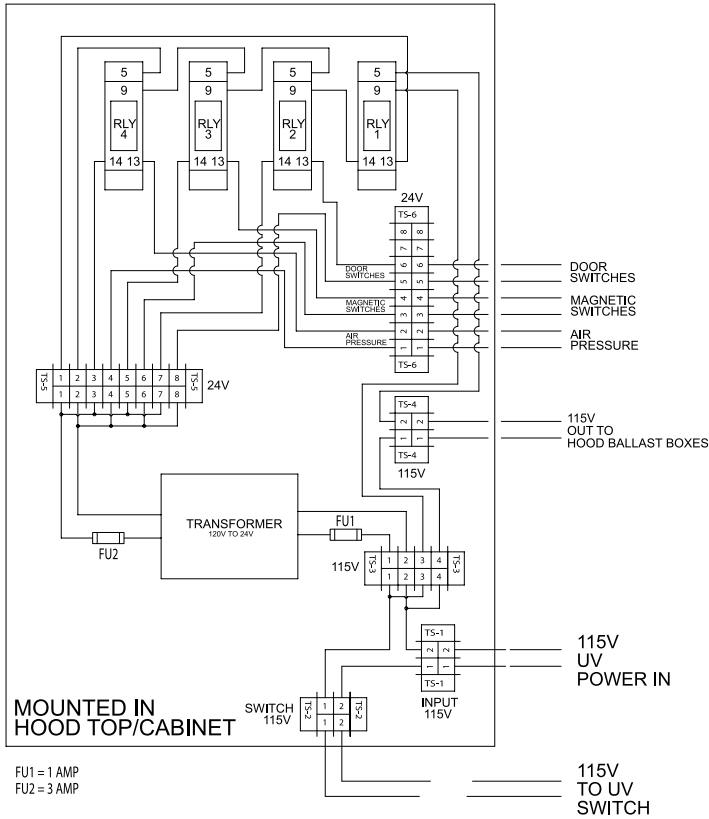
5
9
RLY
4
14 13

5
9
RLY
3
14 13

5
9
RLY
2
14 13

5
9
RLY
1
14 13

24V
TS-6
8 8
7 7
DOOR SWITCHES 6 6
5 5
MAGNETIC SWITCHES 4 4
3 3
AIR PRESSURE 2 2
1 1
TS-6

DOOR SWITCHES
MAGNETIC SWITCHES
AIR PRESSURE

TS-5
1 2 3 4 5 6 7 8
1 2 3 4 5 6 7 8
TS-5
24V

TS-4
2 2
1 1
TS-4
115V

115V
OUT TO
HOOD BALLAST BOXES

TRANSFORMER
120V TO 24V

FU1
FU2

115V
TS-3
1 2 3 4
1 2 3 4
TS-3

TS-1
2 2
1 1
TS-1
INPUT
115V

115V
UV
POWER IN

MOUNTED IN
HOOD TOP/CABINET

SWITCH
115V
TS-2
1 2
1 2
TS-2

FU1 = 1 AMP
FU2 = 3 AMP

115V
TO UV
SWITCH